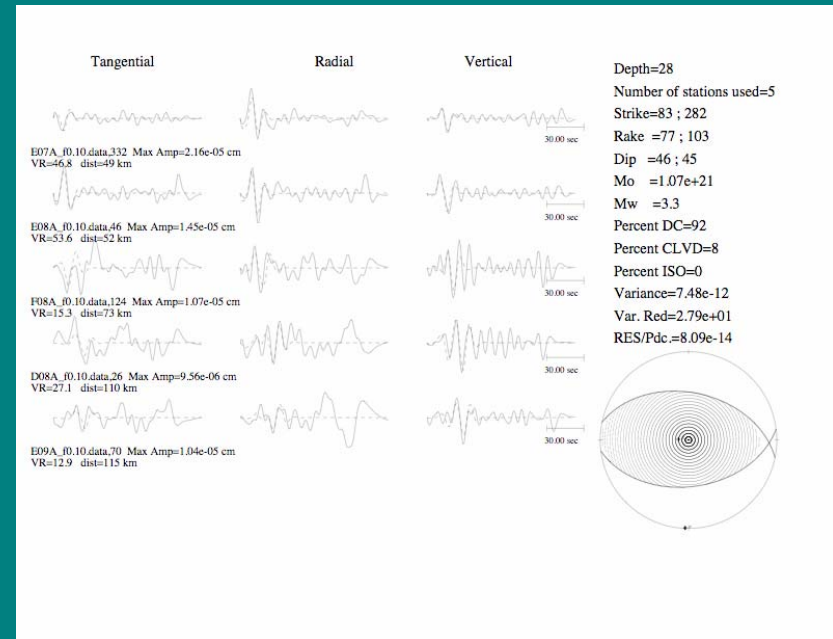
Tangential

Radial

Vertical

30.00 sec

E07A_f0.10.data,332 Max Amp=2.16e-05 cm
VR=46.8 dist=49 km

30.00 sec

E08A_f0.10.data,46 Max Amp=1.45e-05 cm
VR=53.6 dist=52 km

30.00 sec

F08A_f0.10.data,124 Max Amp=1.07e-05 cm
VR=15.3 dist=73 km

30.00 sec

D08A_f0.10.data,26 Max Amp=9.56e-06 cm
VR=27.1 dist=110 km

30.00 sec

E09A_f0.10.data,70 Max Amp=1.04e-05 cm
VR=12.9 dist=115 km

Depth=28
Number of stations used=5
Strike=83 ; 282
Rake =77 ; 103
Dip =46 ; 45
Mo =1.07e+21
Mw =3.3
Percent DC=92
Percent CLVD=8
Percent ISO=0
Variance=7.48e-12
Var. Red=2.79e+01
RES/Pdc.=8.09e-14